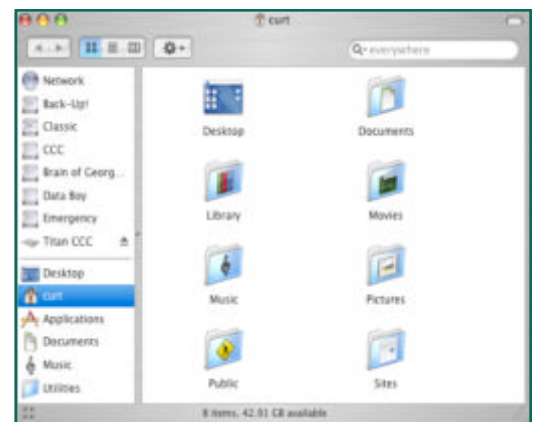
curt

everywhere

Network
Back-Up!
Classic
CCC
Brain of Georg...
Data Boy
Emergency
Titan CCC
Desktop
curt
Applications
Documents
Music
Utilities

Desktop
Documents
Library
Movies
Music
Pictures
Public
Sites

8 items, 42.91 GB available